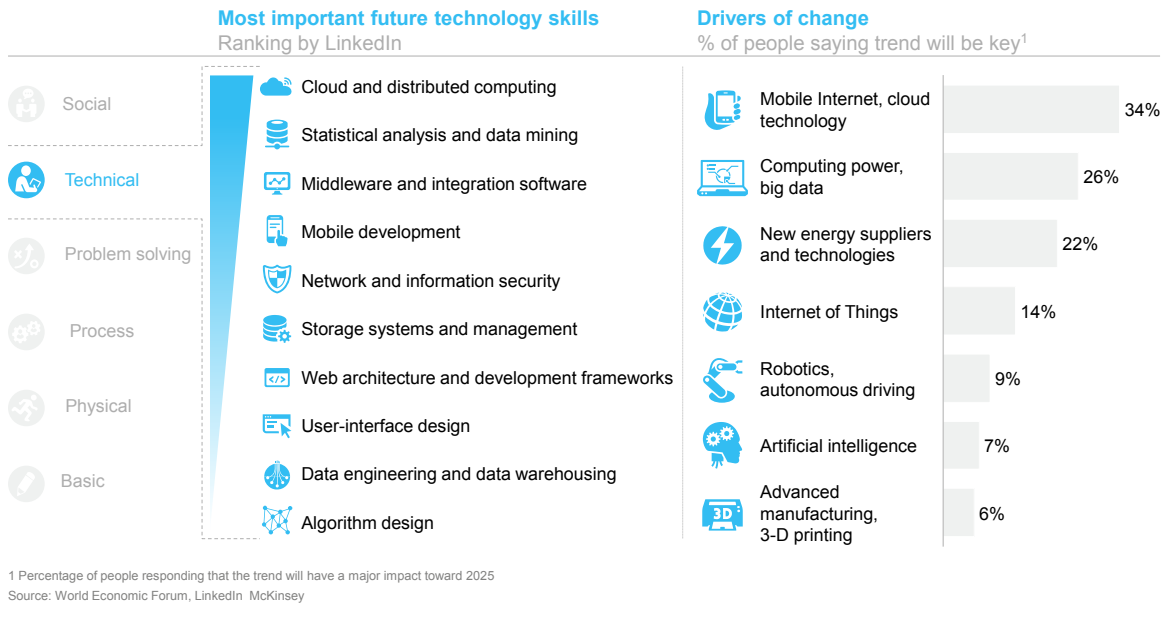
Most important future technology skills
Ranking by LinkedIn

Drivers of change
% of people saying trend will be key$^1$

Social
Technical
Problem solving
Process
Physical
Basic

Cloud and distributed computing
Statistical analysis and data mining
Middleware and integration software
Mobile development
Network and information security
Storage systems and management
Web architecture and development frameworks
User-interface design
Data engineering and data warehousing
Algorithm design

| Driver | % |
|---|---|
| Mobile Internet, cloud technology | 34% |
| Computing power, big data | 26% |
| New energy suppliers and technologies | 22% |
| Internet of Things | 14% |
| Robotics, autonomous driving | 9% |
| Artificial intelligence | 7% |
| Advanced manufacturing, 3-D printing | 6% |

1 Percentage of people responding that the trend will have a major impact toward 2025
Source: World Economic Forum, LinkedIn McKinsey